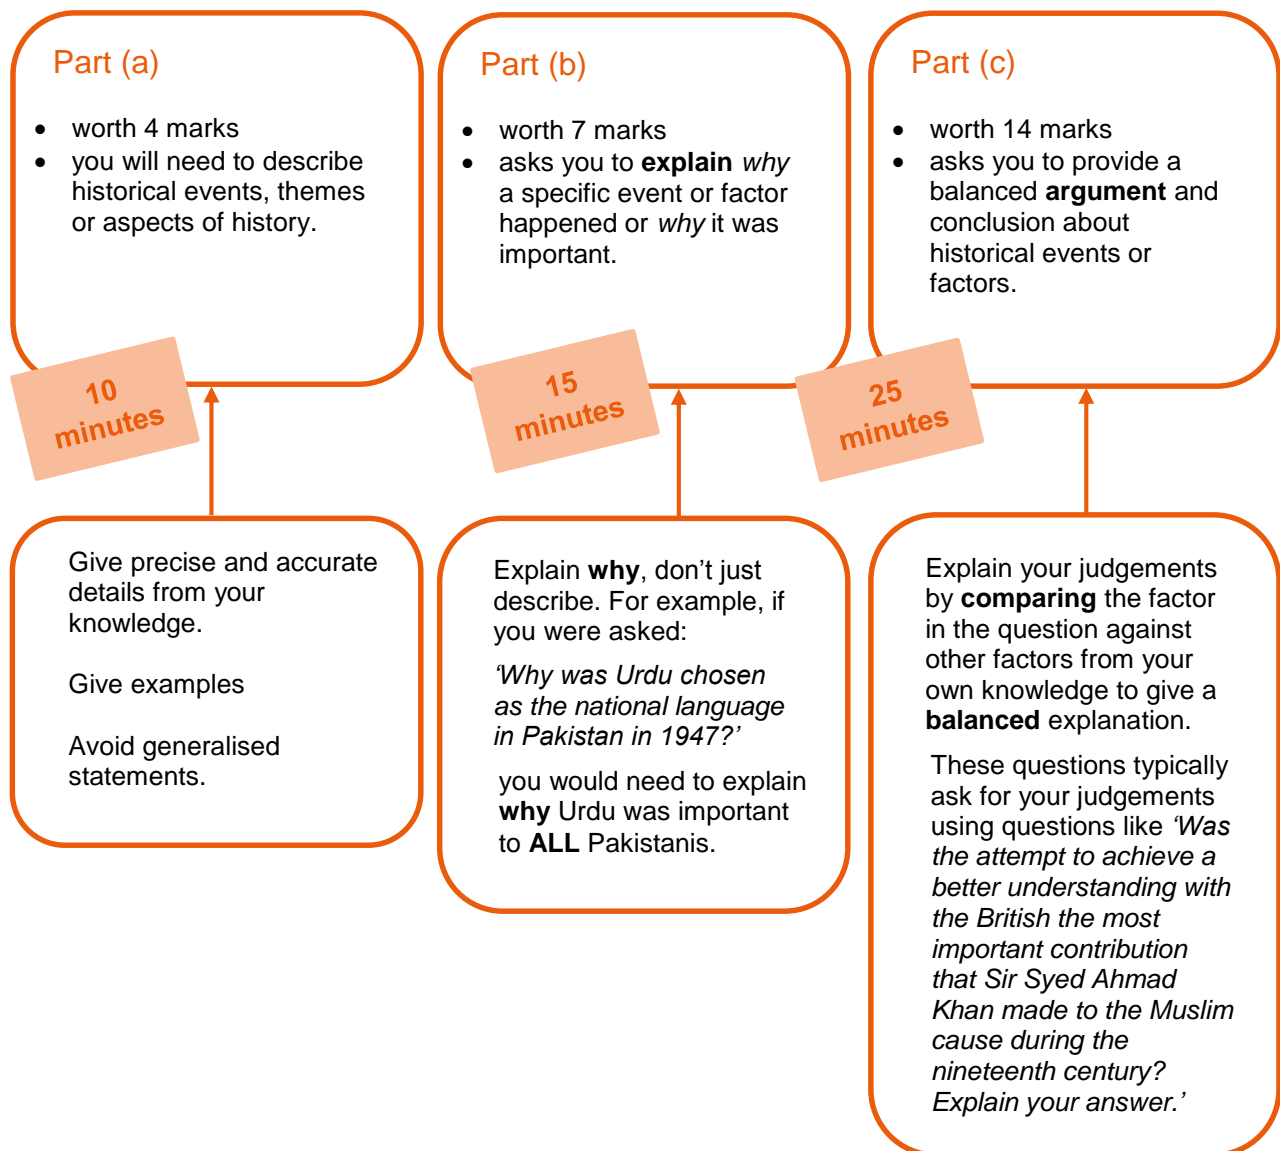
Part (a)

- worth 4 marks
- you will need to describe historical events, themes or aspects of history.

10 minutes

Part (b)

- worth 7 marks
- asks you to **explain** *why* a specific event or factor happened or *why* it was important.

15 minutes

Part (c)

- worth 14 marks
- asks you to provide a balanced **argument** and conclusion about historical events or factors.

25 minutes

Give precise and accurate details from your knowledge.

Give examples

Avoid generalised statements.

Explain **why**, don't just describe. For example, if you were asked:

*'Why was Urdu chosen as the national language in Pakistan in 1947?'*

you would need to explain **why** Urdu was important to **ALL** Pakistanis.

Explain your judgements by **comparing** the factor in the question against other factors from your own knowledge to give a **balanced** explanation.

These questions typically ask for your judgements using questions like *'Was the attempt to achieve a better understanding with the British the most important contribution that Sir Syed Ahmad Khan made to the Muslim cause during the nineteenth century? Explain your answer.'*